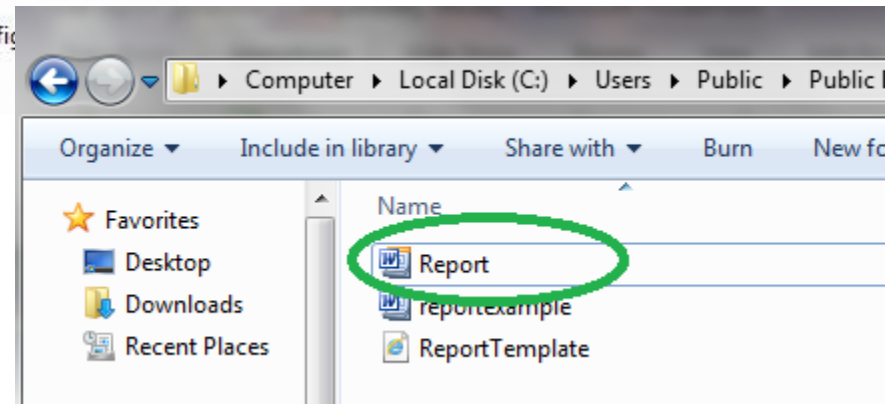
Fi

Computer ▸ Local Disk (C:) ▸ Users ▸ Public ▸ Public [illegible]

Organize ▾ Include in library ▾ Share with ▾ Burn New fo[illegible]

Favorites
Desktop
Downloads
Recent Places

Name
Report
reportexample
ReportTemplate